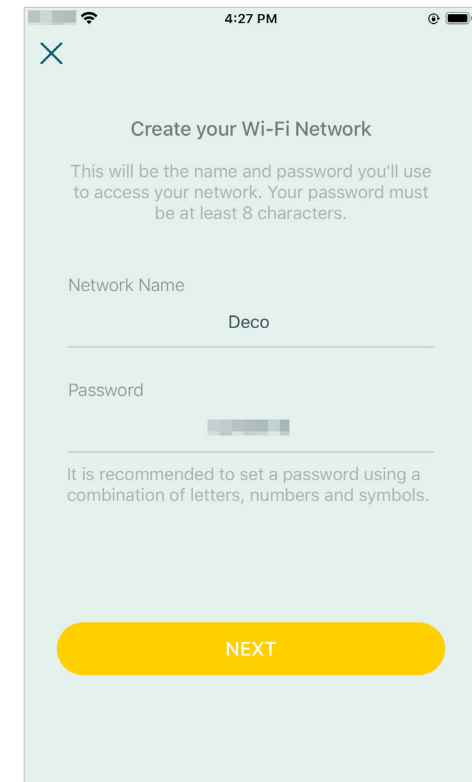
4:27 PM

Create your Wi-Fi Network

This will be the name and password you'll use to access your network. Your password must be at least 8 characters.

Network Name

Deco

Password

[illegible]

It is recommended to set a password using a combination of letters, numbers and symbols.

NEXT